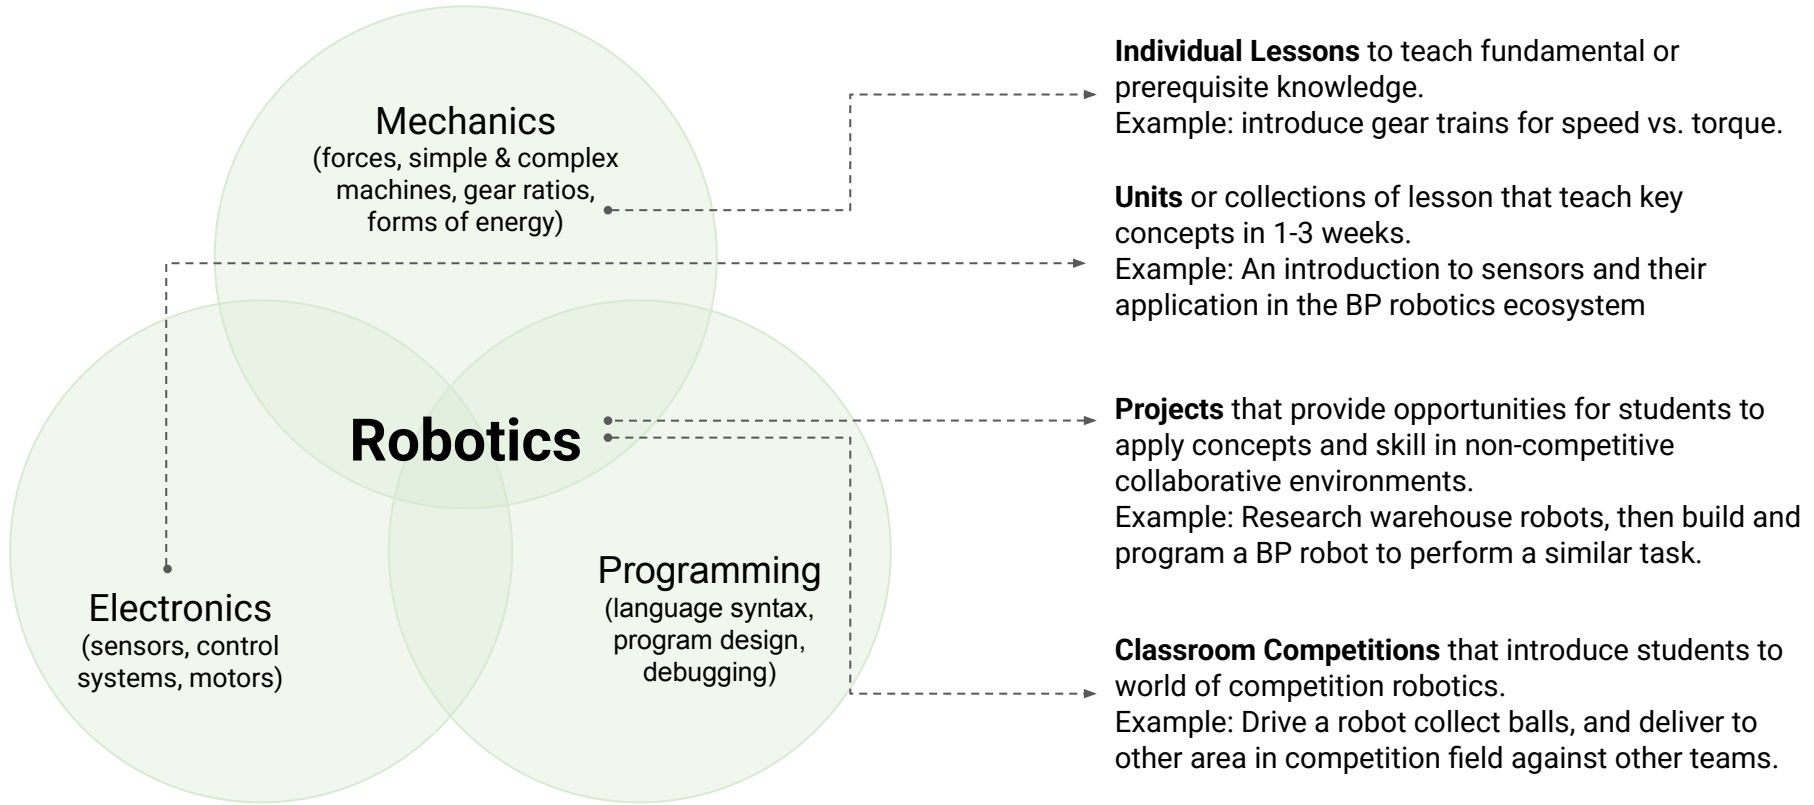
Mechanics
(forces, simple & complex machines, gear ratios, forms of energy)

Robotics

Electronics
(sensors, control systems, motors)

Programming
(language syntax, program design, debugging)

**Individual Lessons** to teach fundamental or prerequisite knowledge.
Example: introduce gear trains for speed vs. torque.

**Units** or collections of lesson that teach key concepts in 1-3 weeks.
Example: An introduction to sensors and their application in the BP robotics ecosystem

**Projects** that provide opportunities for students to apply concepts and skill in non-competitive collaborative environments.
Example: Research warehouse robots, then build and program a BP robot to perform a similar task.

**Classroom Competitions** that introduce students to world of competition robotics.
Example: Drive a robot collect balls, and deliver to other area in competition field against other teams.